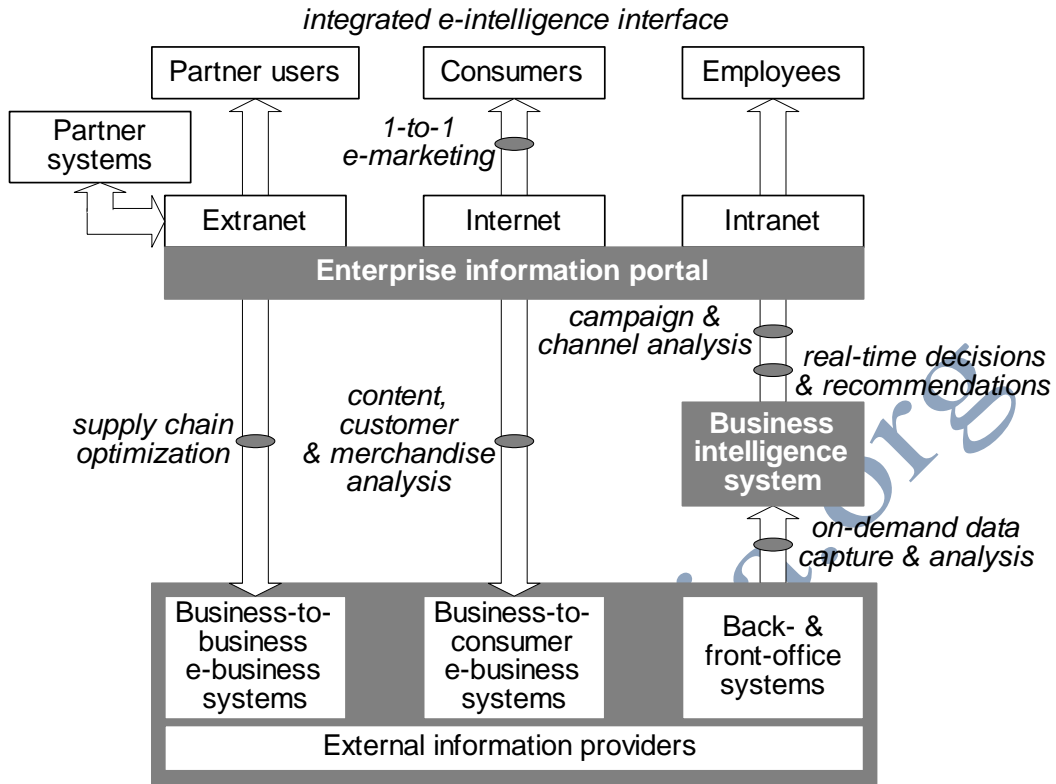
integrated e-intelligence interface

Partner users

Consumers

Employees

Partner systems

1-to-1 e-marketing

Extranet

Internet

Intranet

Enterprise information portal

campaign & channel analysis

real-time decisions & recommendations

supply chain optimization

content, customer & merchandise analysis

Business intelligence system

on-demand data capture & analysis

Business-to-business e-business systems

Business-to-consumer e-business systems

Back- & front-office systems

External information providers